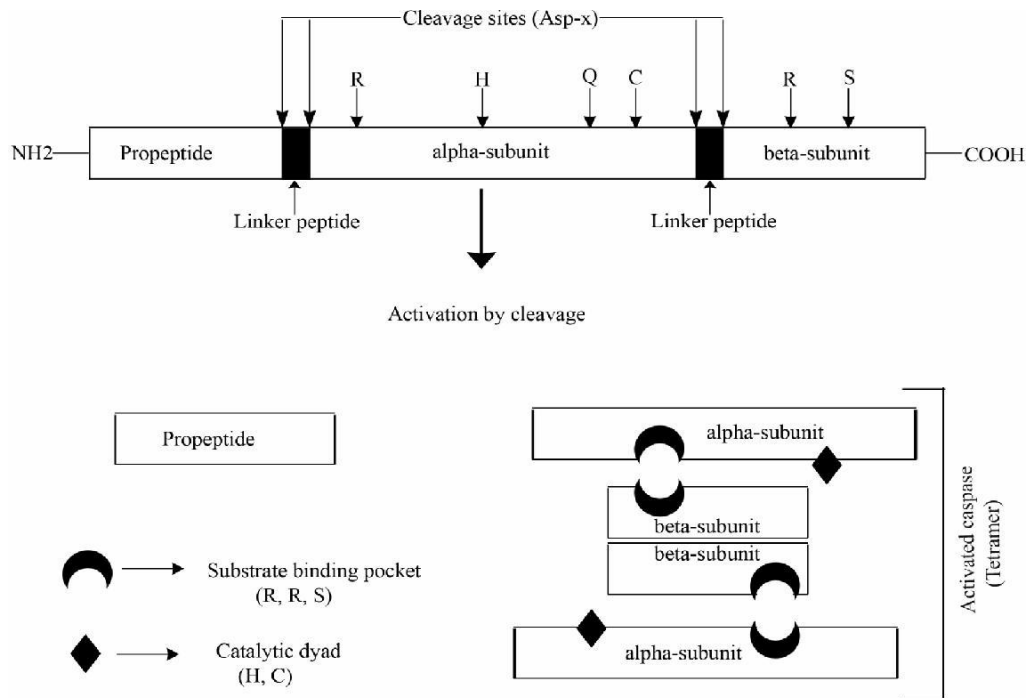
Cleavage sites (Asp-x)

R H Q C R S

NH2 Propeptide alpha-subunit beta-subunit COOH

Linker peptide Linker peptide

Activation by cleavage

Propeptide

alpha-subunit

beta-subunit

beta-subunit

alpha-subunit

Substrate binding pocket (R, R, S)

Catalytic dyad (H, C)

Activated caspase (Tetramer)